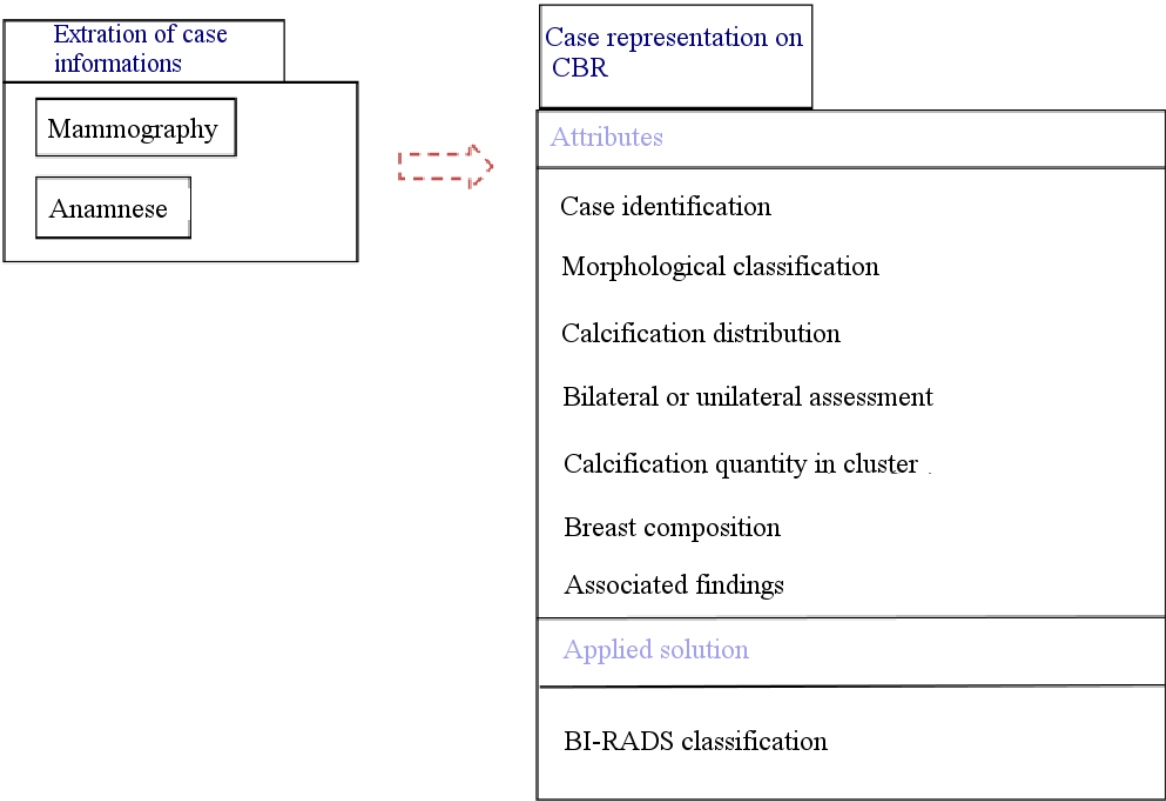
Extration of case informations

Mammography

Anamnese

Case representation on CBR

Attributes

Case identification

Morphological classification

Calcification distribution

Bilateral or unilateral assessment

Calcification quantity in cluster

Breast composition

Associated findings

Applied solution

BI-RADS classification